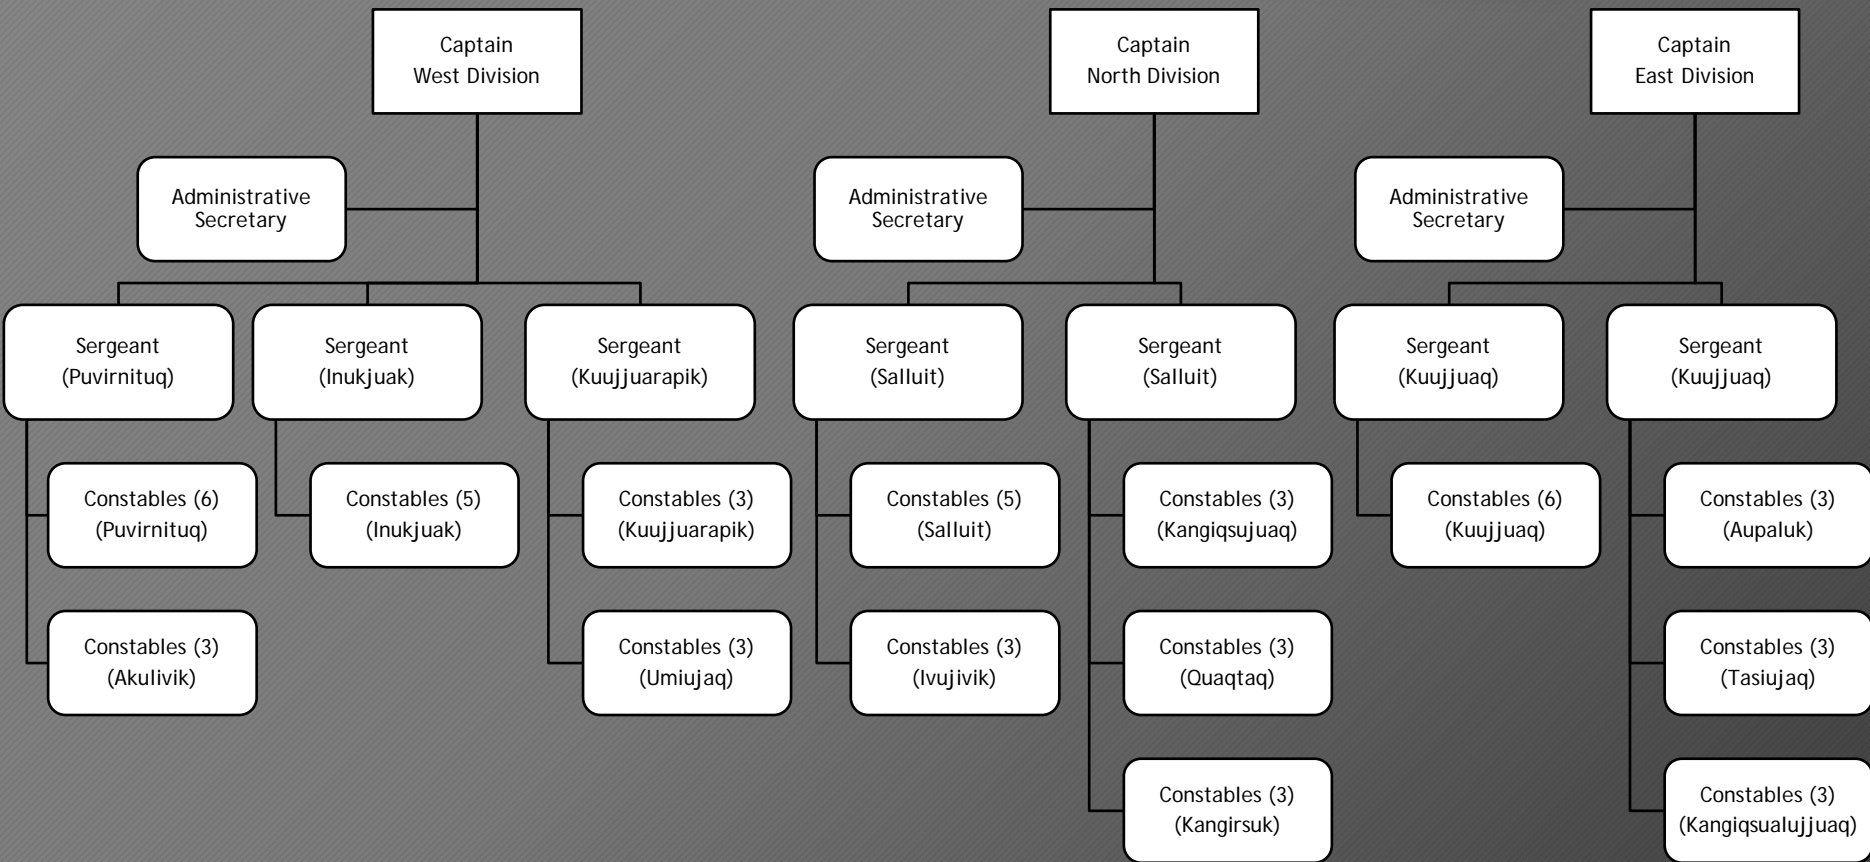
Captain
West Division

Administrative Secretary

Sergeant (Puvirnituq)

Constables (6) (Puvirnituq)

Constables (3) (Akulivik)

Sergeant (Inukjuak)

Constables (5) (Inukjuak)

Sergeant (Kuujjuarapik)

Constables (3) (Kuujjuarapik)

Constables (3) (Umiujaq)

Captain
North Division

Administrative Secretary

Sergeant (Salluit)

Constables (5) (Salluit)

Constables (3) (Ivujivik)

Sergeant (Salluit)

Constables (3) (Kangiqsujuaq)

Constables (3) (Quaqtaq)

Constables (3) (Kangirsuk)

Captain
East Division

Administrative Secretary

Sergeant (Kuujjuaq)

Constables (6) (Kuujjuaq)

Sergeant (Kuujjuaq)

Constables (3) (Aupaluk)

Constables (3) (Tasiujaq)

Constables (3) (Kangiqsualujjuaq)